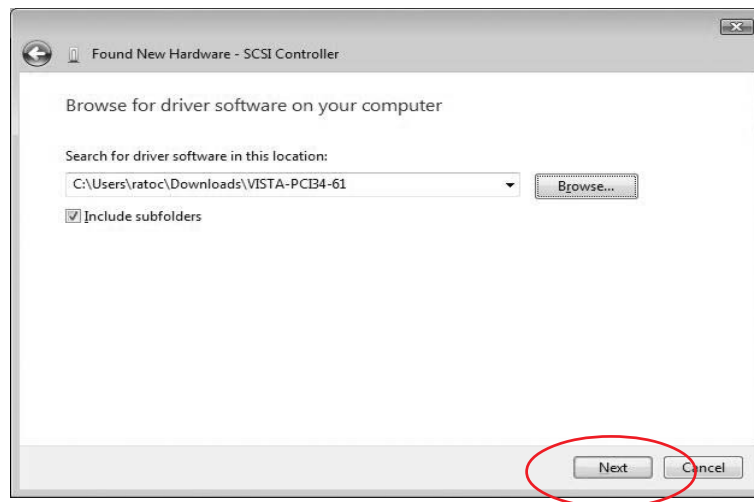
Found New Hardware - SCSI Controller

Browse for driver software on your computer

Search for driver software in this location:

C:\Users\ratoc\Downloads\VISTA-PCI34-61

Browse...

Include subfolders

Next

Cancel